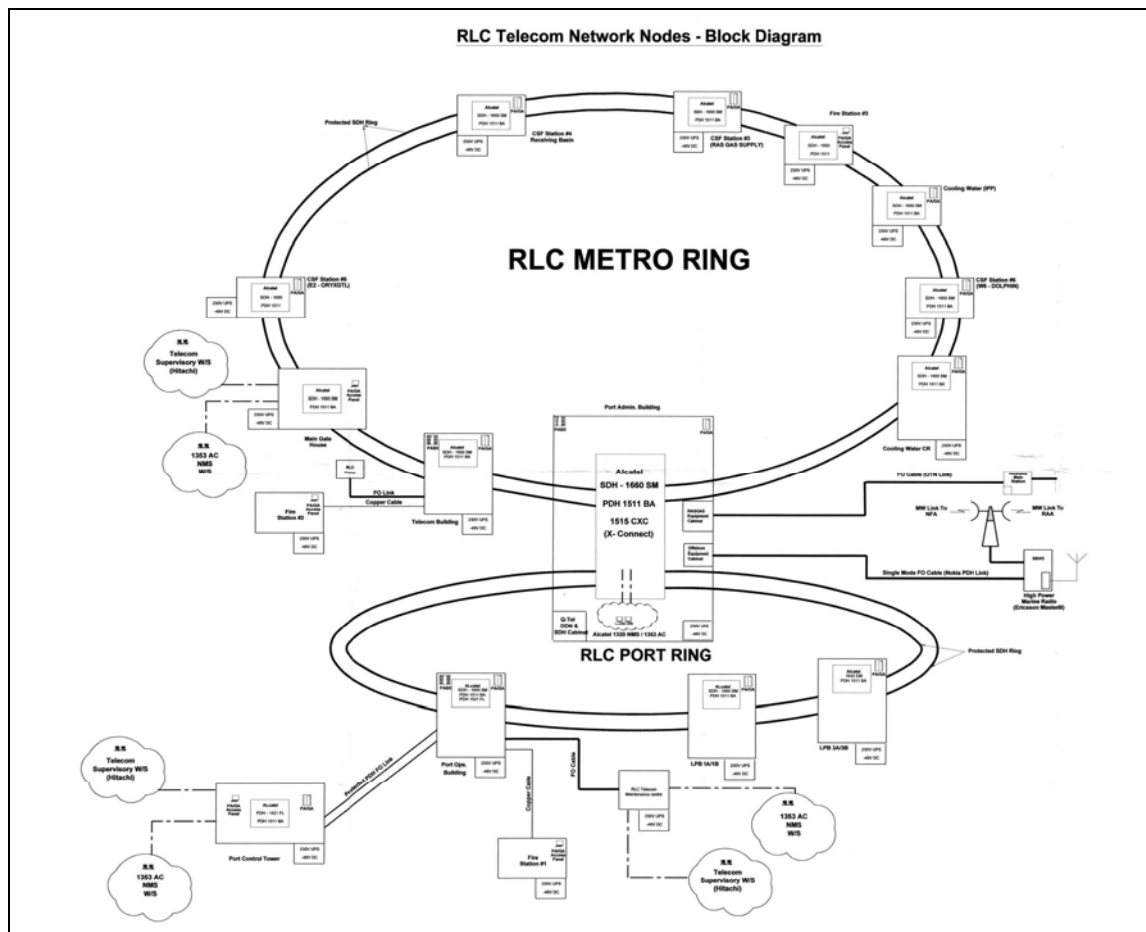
RLC Telecom Network Nodes - Block Diagram

Protected SDH Ring

Alcatel
SDH - 1660 SM
PDH 1511 BA
PA/GA
230V UPS
-48V DC
CSF Station #4
Receiving Basin

Alcatel
SDH - 1660 SM
PDH 1511 BA
PA/GA
230V UPS
-48V DC
CSF Station #3
(RAS GAS SUPPLY)

Fire Station #3
Alcatel
SDH - 1660
PDH 1511
PA/GA Access Panel
230V UPS
-48V DC

Alcatel
SDH - 1660 SM
PDH 1511 BA
PA/GA
Cooling Water (IPP)
230V UPS
-48V DC

RLC METRO RING

Alcatel
SDH - 1660
PDH 1511
CSF Station #5
(E2 - ORYXGTL)
230V UPS
-48V DC

Alcatel
SDH - 1660 SM
PDH 1511 BA
PA/GA
CSF Station #6
(W6 - DOLPHIN)
230V UPS
-48V DC

Telecom Supervisory W/S (Hitachi)

Alcatel
SDH - 1660 SM
PDH 1511 BA
PA/GA Access Panel
230V UPS
-48V DC
Main Gate House

1353 AC NMS W/S

Alcatel
SDH - 1660 SM
PDH 1511 BA
PA/GA
230V UPS
-48V DC
Cooling Water CR

Port Admin. Building
PA/GA
Alcatel
SDH - 1660 SM
PDH 1511 BA
1515 CXC
(X- Connect)
RASGAS Equipment Cabinet
Offshore Equipment Cabinet
Q-Tel ODM & SDH Cabinet
Alcatel 1320 NMS / 1353 AC
230V UPS

Alcatel
SDH - 1660 SM
PDH 1511 BA
PA/GA
230V UPS
-48V DC
Telecom Building

RLC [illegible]
FO Link
Copper Cable
PA/GA Access Panel
Fire Station #2
230V UPS
-48V DC

FO Cable (OTN Link)
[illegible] Main Station
MW Link To NFA
MW Link To RAA
Single Mode FO Cable (Nokia PDH Link)
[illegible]
High Power Marine Radio (Ericsson Mastell)

RLC PORT RING
Protected SDH Ring

Alcatel
SDH - 1660 SM
PDH 1511 BA
PDH 1511 FL
PA/GA
Port Ops. Building
230V UPS
-48V DC

Alcatel
SDH - 1660 SM
PDH 1511 BA
PA/GA
LPB 1A/1B
230V UPS
-48V DC

Alcatel
1642 EM
PDH 1511 BA
PA/GA
LPB 2A/3B
230V UPS
-48V DC

Telecom Supervisory W/S (Hitachi)

Alcatel
PA/GA Access Panel
PDH - 1511 FL
PDH 1511 BA
PA/GA
Port Control Tower
230V UPS
-48V DC
Protected PDH FO Link

1353 AC NMS W/S

Copper Cable
FO Cable

PA/GA Access Panel
Fire Station #1
230V UPS
-48V DC

RLC Telecom Maintenance centre
230V UPS
-48V DC

1353 AC NMS W/S

Telecom Supervisory W/S (Hitachi)